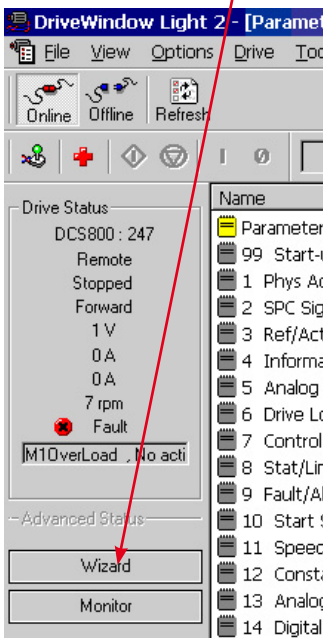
DriveWindow Light 2 - [Paramet

File View Options Drive Too

Online Offline Refresh

I 0

Drive Status
DCS800 : 247
Remote
Stopped
Forward
1 V
0 A
0 A
7 rpm
Fault
M1OverLoad , No acti

Advanced Status

Wizard

Monitor

Name
Parameter
99 Start-
1 Phys Ac
2 SPC Sig
3 Ref/Act
4 Informa
5 Analog
6 Drive Lo
7 Control
8 Stat/Lin
9 Fault/Al
10 Start S
11 Speed
12 Consta
13 Analog
14 Digital